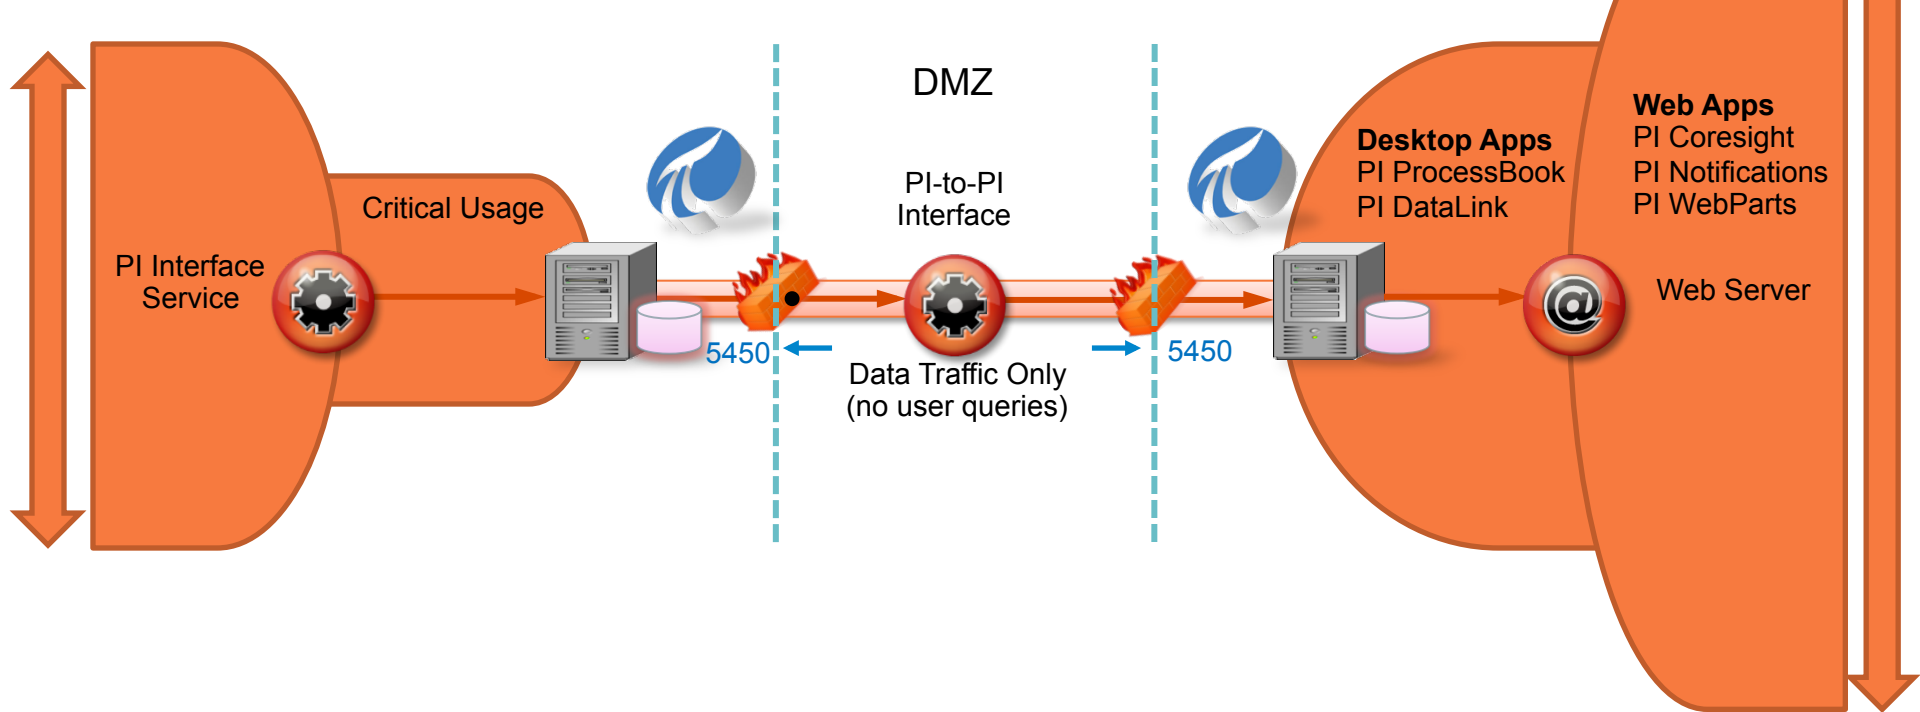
DMZ

Critical Usage

PI Interface Service

PI-to-PI Interface

5450

Data Traffic Only (no user queries)

5450

Desktop Apps
PI ProcessBook
PI DataLink

Web Apps
PI Coresight
PI Notifications
PI WebParts

Web Server